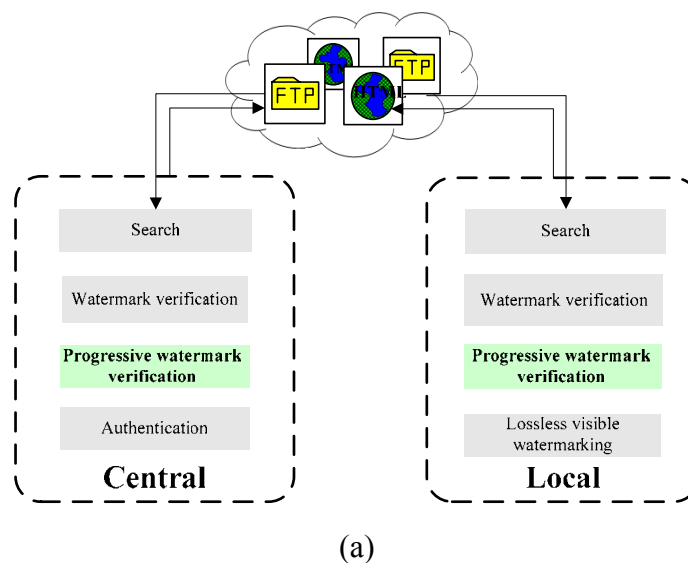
FTP

FTP

HTML

Search

Watermark verification

Progressive watermark verification

Authentication

Central

Search

Watermark verification

Progressive watermark verification

Lossless visible watermarking

Local

(a)